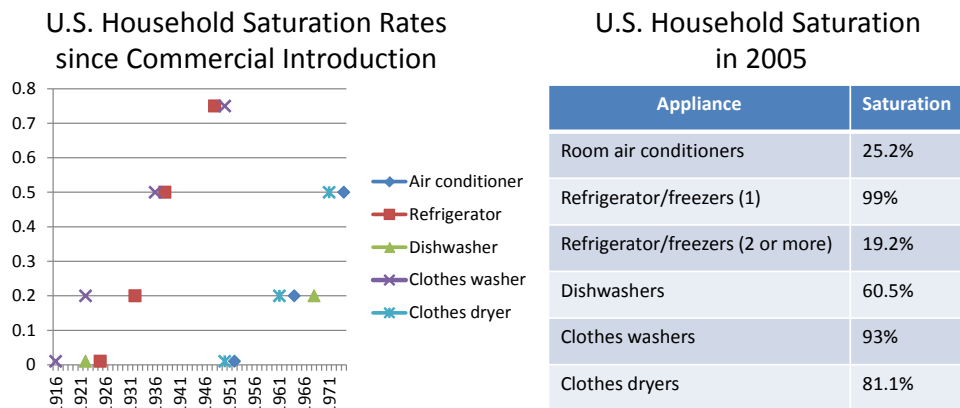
U.S. Household Saturation Rates since Commercial Introduction

0.8
0.7
0.6
0.5
0.4
0.3
0.2
0.1
0

1916
1921
1926
1931
1936
1941
1946
1951
1956
1961
1966
1971

Air conditioner
Refrigerator
Dishwasher
Clothes washer
Clothes dryer

U.S. Household Saturation in 2005

| Appliance | Saturation |
|---|---|
| Room air conditioners | 25.2% |
| Refrigerator/freezers (1) | 99% |
| Refrigerator/freezers (2 or more) | 19.2% |
| Dishwashers | 60.5% |
| Clothes washers | 93% |
| Clothes dryers | 81.1% |